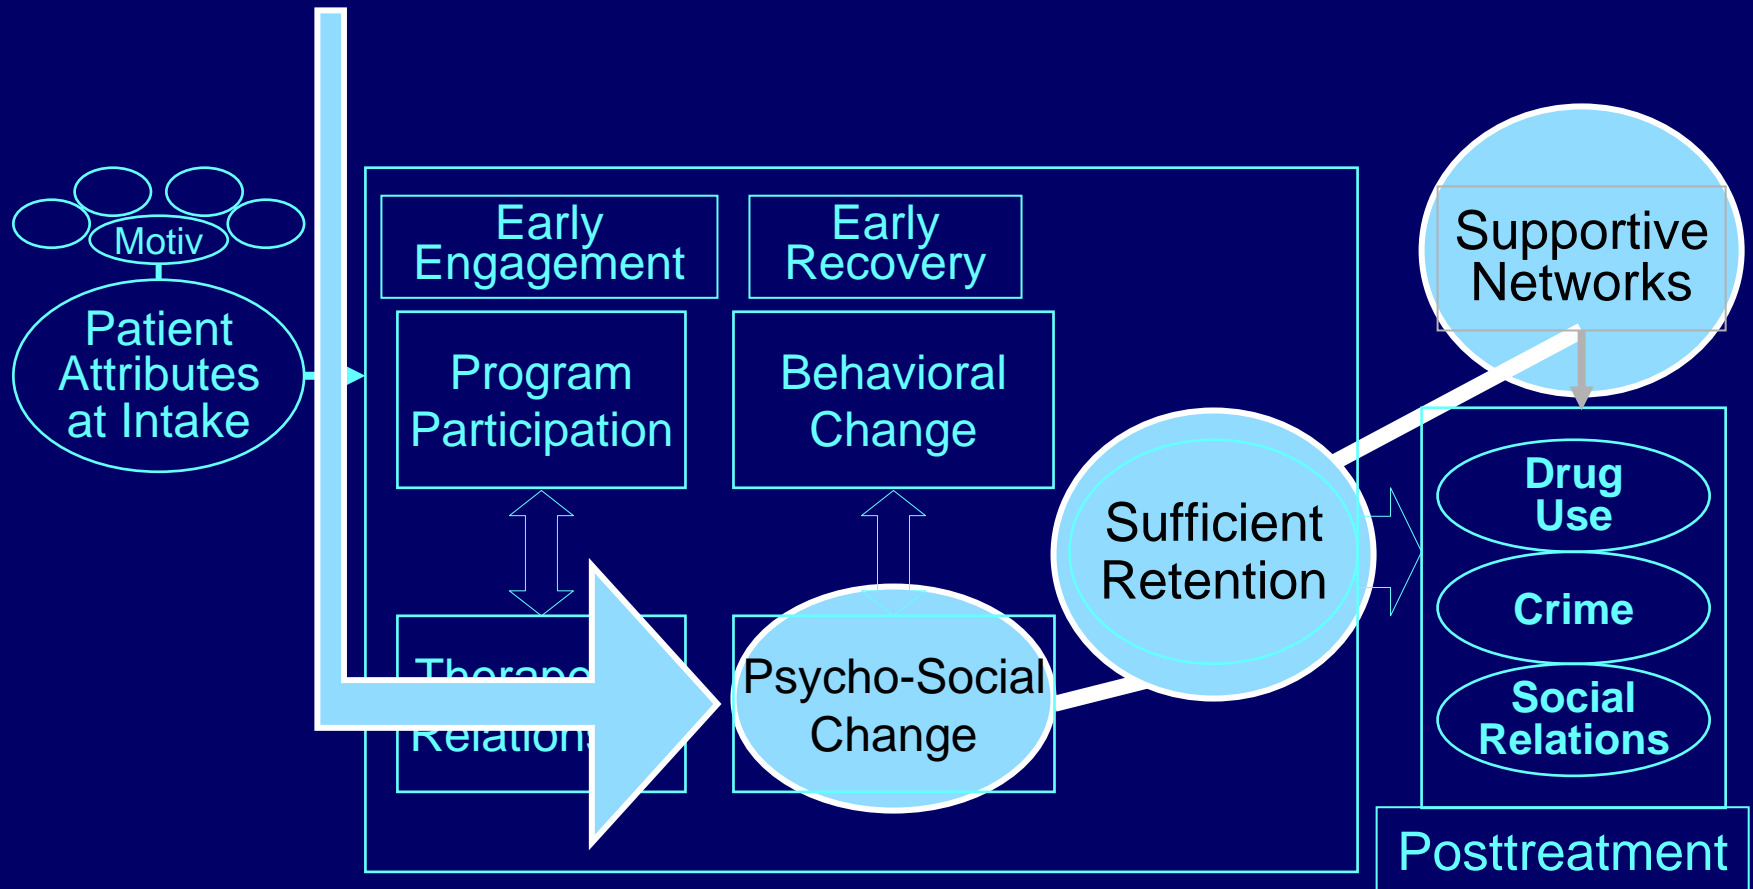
Motiv

Patient Attributes at Intake

Early Engagement

Early Recovery

Program Participation

Behavioral Change

Therape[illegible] Relation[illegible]

Psycho-Social Change

Sufficient Retention

Supportive Networks

Drug Use

Crime

Social Relations

Posttreatment